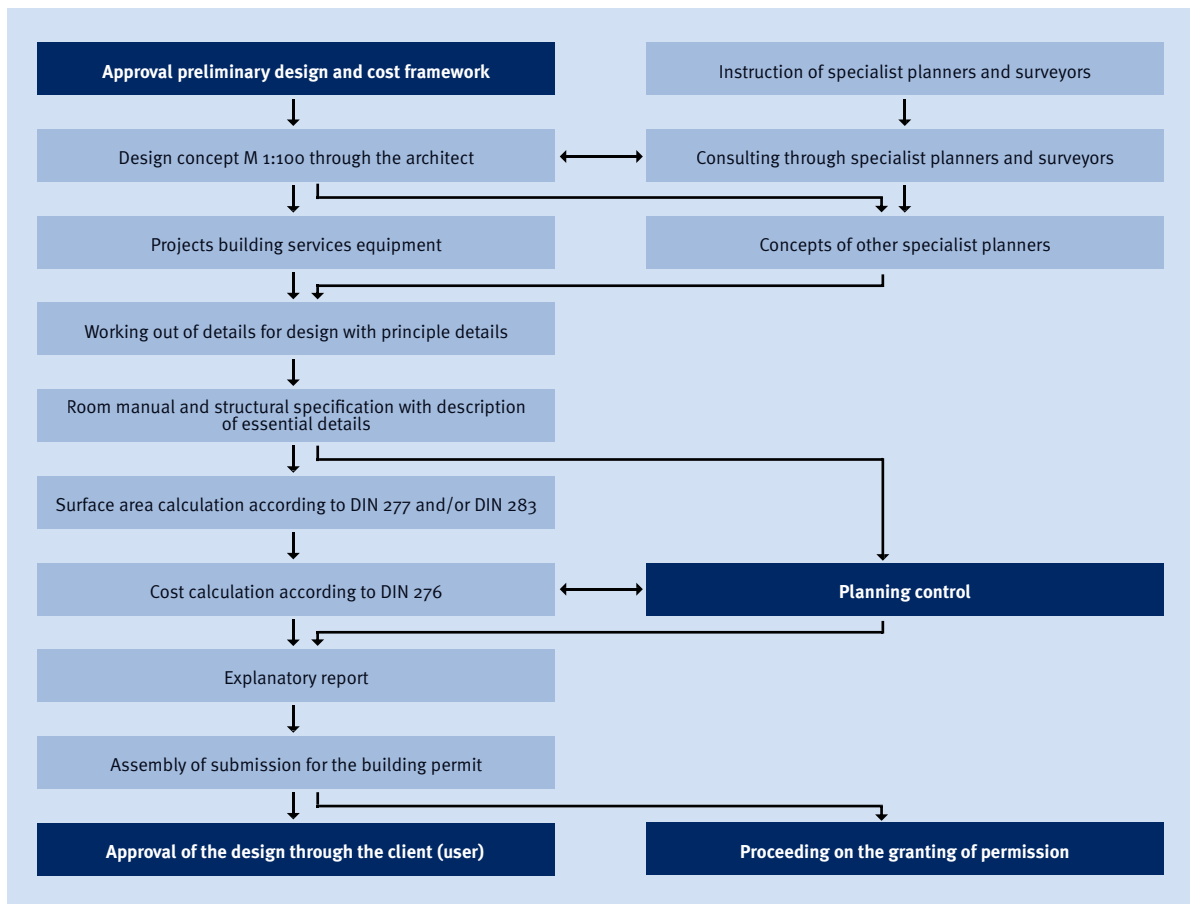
Approval preliminary design and cost framework

Instruction of specialist planners and surveyors

Design concept M 1:100 through the architect

Consulting through specialist planners and surveyors

Projects building services equipment

Concepts of other specialist planners

Working out of details for design with principle details

Room manual and structural specification with description of essential details

Surface area calculation according to DIN 277 and/or DIN 283

Cost calculation according to DIN 276

Planning control

Explanatory report

Assembly of submission for the building permit

Approval of the design through the client (user)

Proceeding on the granting of permission